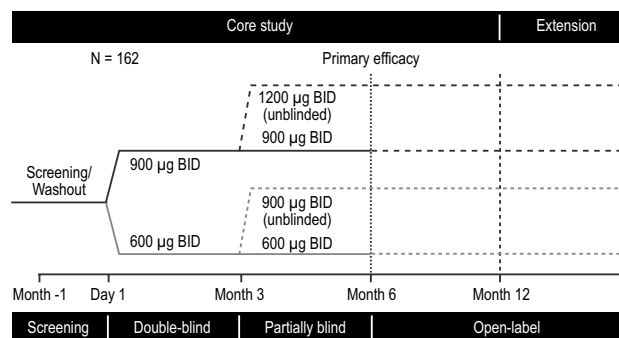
Core study | Extension

N = 162

Primary efficacy

1200 µg BID (unblinded)

900 µg BID

900 µg BID

Screening/ Washout

900 µg BID (unblinded)

600 µg BID

600 µg BID

Month -1
Day 1
Month 3
Month 6
Month 12

Screening | Double-blind | Partially blind | Open-label